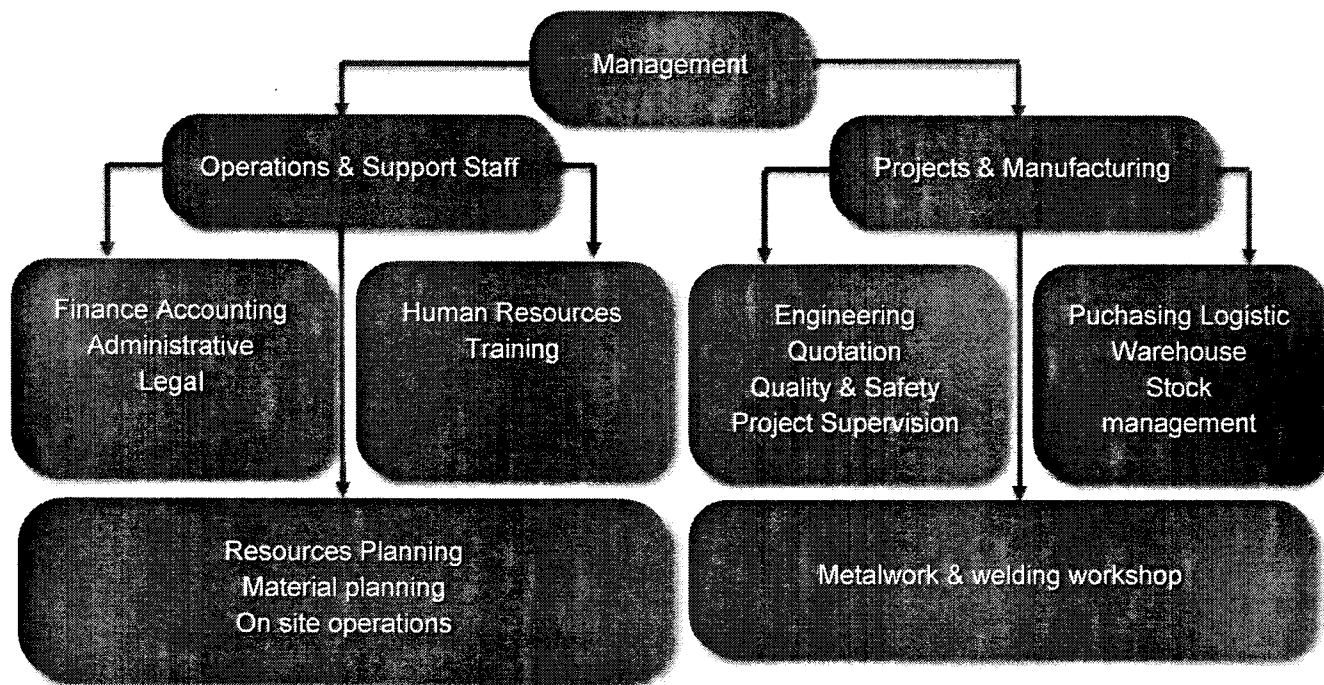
Management

Operations & Support Staff

Projects & Manufacturing

Finance Accounting
Administrative
Legal

Human Resources
Training

Engineering
Quotation
Quality & Safety
Project Supervision

Puchasing Logistic
Warehouse
Stock
management

Resources Planning
Material planning
On site operations

Metalwork & welding workshop